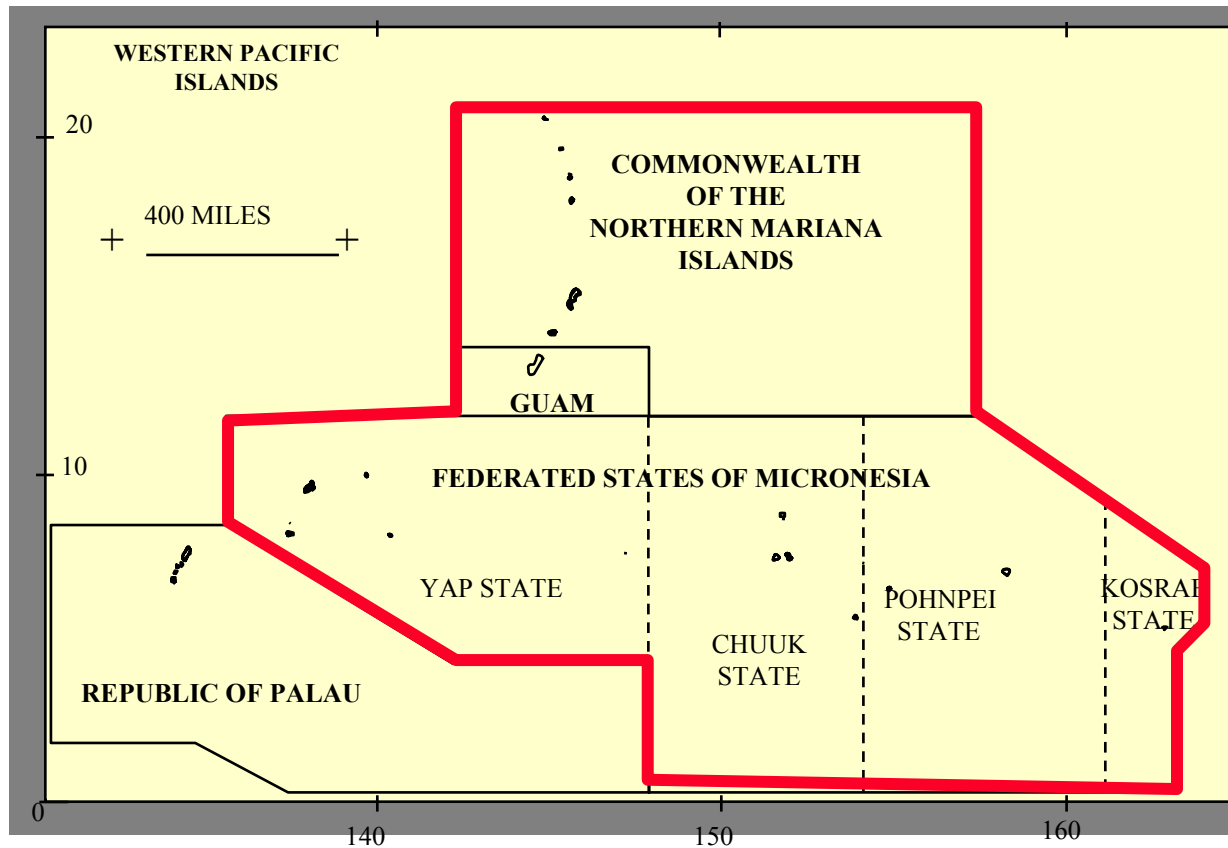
WESTERN PACIFIC ISLANDS

20

400 MILES

COMMONWEALTH OF THE NORTHERN MARIANA ISLANDS

GUAM

10

FEDERATED STATES OF MICRONESIA

YAP STATE

CHUUK STATE

POHNPEI STATE

KOSRAE STATE

REPUBLIC OF PALAU

0

140

150

160